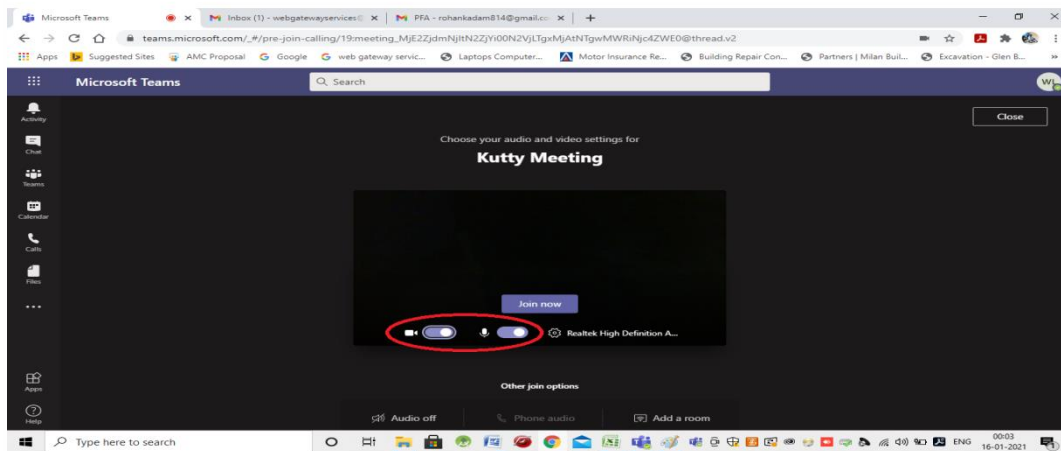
Microsoft Teams
Inbox (1) - webgatewayservices@
PFA - rohankadam814@gmail.co
teams.microsoft.com/_#/pre-join-calling/19:meeting_MjE2ZjdmNjItN2ZjYi00N2VjLTgxMjAtNTgwMWRiNjc4ZWE0@thread.v2
Apps Suggested Sites AMC Proposal Google web gateway servic... Laptops Computer... Motor Insurance Re... Building Repair Con... Partners | Milan Buil... Excavation - Glen B...
Microsoft Teams
Search
WL
Activity
Chat
Teams
Calendar
Calls
Files
...
Apps
Help
Close
Choose your audio and video settings for
Kutty Meeting
Join now
Realtek High Definition A...
Other join options
Audio off
Phone audio
Add a room
Type here to search
ENG
00:03
16-01-2021